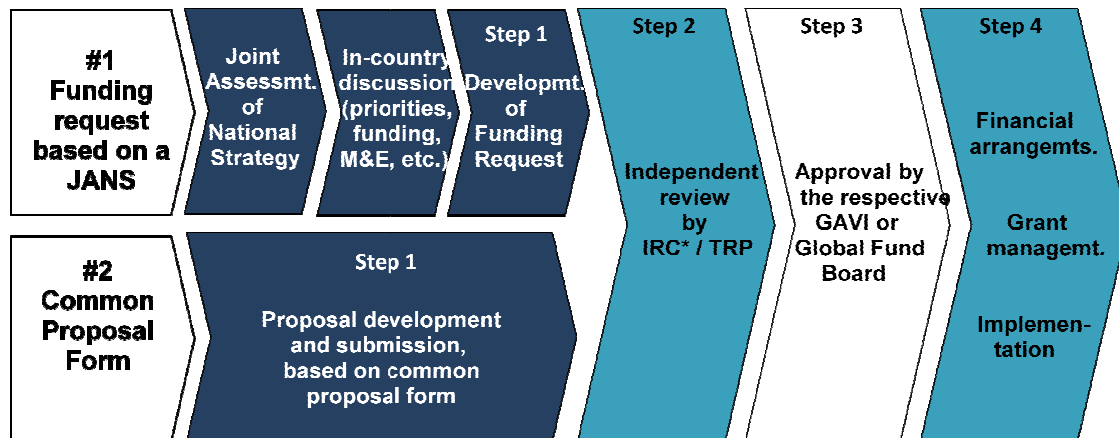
#1 Funding request based on a JANS

Joint Assessmt. of National Strategy

In-country discussion (priorities, funding, M&E, etc.)

Step 1

Developmt. of Funding Request

Step 2

Independent review by IRC* / TRP

Step 3

Approval by the respective GAVI or Global Fund Board

Step 4

Financial arrangemts.

Grant managemt.

Implementation

#2 Common Proposal Form

Step 1

Proposal development and submission, based on common proposal form